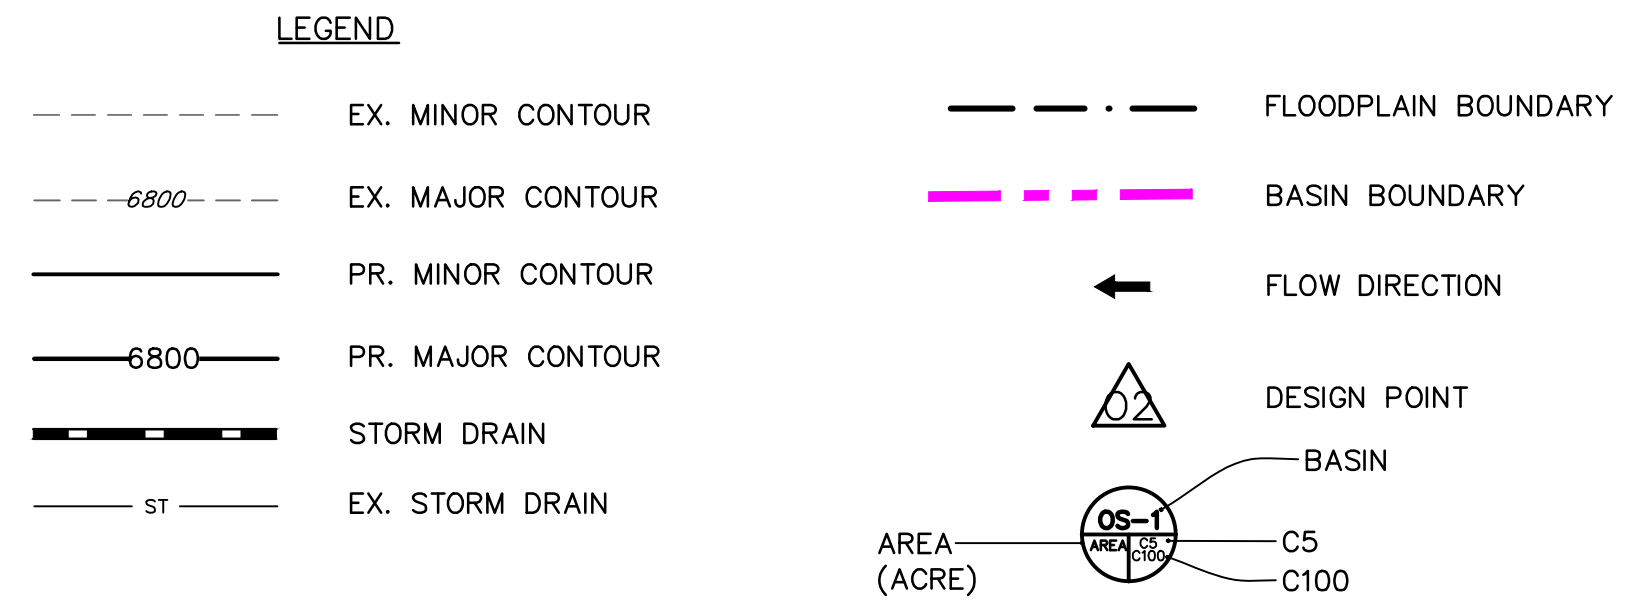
LEGEND

6800

EX. MINOR CONTOUR

EX. MAJOR CONTOUR

PR. MINOR CONTOUR

6800

PR. MAJOR CONTOUR

STORM DRAIN

ST

EX. STORM DRAIN

FLOODPLAIN BOUNDARY

BASIN BOUNDARY

FLOW DIRECTION

02

DESIGN POINT

BASIN

OS-1

AREA

C5

C100

AREA (ACRE)

C5

C100